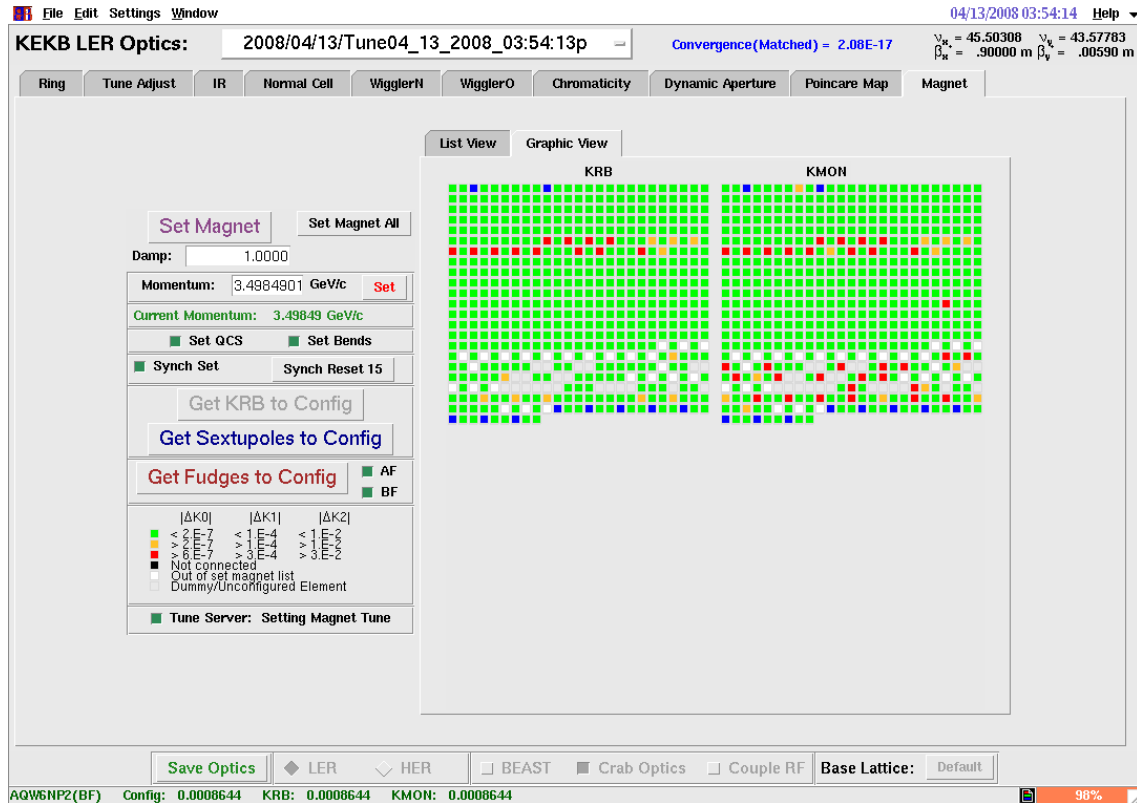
File Edit Settings Window

04/13/2008 03:54:14 Help

KEKB LER Optics: 2008/04/13/Tune04_13_2008_03:54:13p

Convergence(Matched) = 2.08E-17

$\nu_x$ = 45.50308 $\nu_y$ = 43.57783
$\beta_x^*$ = .90000 m $\beta_y^*$ = .00590 m

Ring | Tune Adjust | IR | Normal Cell | WigglerN | WigglerO | Chromaticity | Dynamic Aperture | Poincare Map | Magnet

List View | Graphic View

KRB

KMON

Set Magnet

Set Magnet All

Damp: 1.0000

Momentum: 3.4984901 GeV/c Set

Current Momentum: 3.49849 GeV/c

Set QCS

Set Bends

Synch Set

Synch Reset 15

Get KRB to Config

Get Sextupoles to Config

Get Fudges to Config

AF

BF

|ΔK0| |ΔK1| |ΔK2|
< 2.E-7 < 1.E-4 < 1.E-2
> 2.E-7 > 1.E-4 > 1.E-2
> 6.E-7 > 3.E-4 > 3.E-2
Not connected
Out of set magnet list
Dummy/Unconfigured Element

Tune Server: Setting Magnet Tune

Save Optics | LER | HER | BEAST | Crab Optics | Couple RF | Base Lattice: Default

AQW6NP2(BF) Config: 0.0008644 KRB: 0.0008644 KMON: 0.0008644

98%